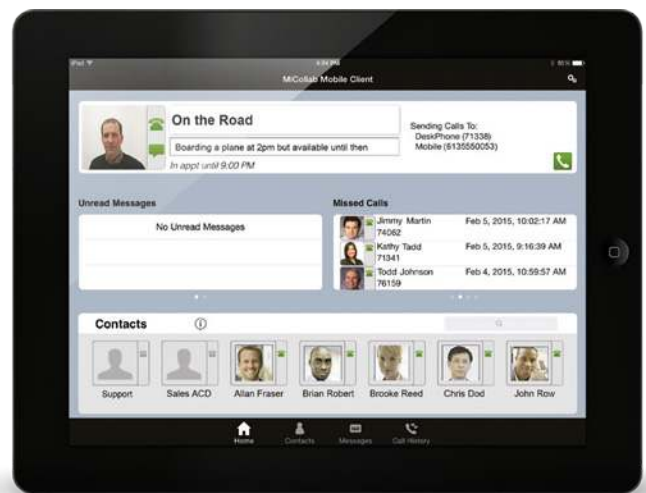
iPad
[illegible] PM
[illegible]
MiCollab Mobile Client

On the Road
Boarding a plane at 2pm but available until then
In appt until 9:00 PM

Sending Calls To:
DeskPhone (71338)
Mobile (6135550053)

Unread Messages
No Unread Messages

Missed Calls
| | |
|---|---|
| Jimmy Martin 74062 | Feb 5, 2015, 10:02:17 AM |
| Kathy Tadd 71341 | Feb 5, 2015, 9:16:39 AM |
| Todd Johnson 76159 | Feb 4, 2015, 10:59:57 AM |

Contacts

Support
Sales ACD
Allan Fraser
Brian Robert
Brooke Reed
Chris Dod
John Row

Home
Contacts
Messages
Call History